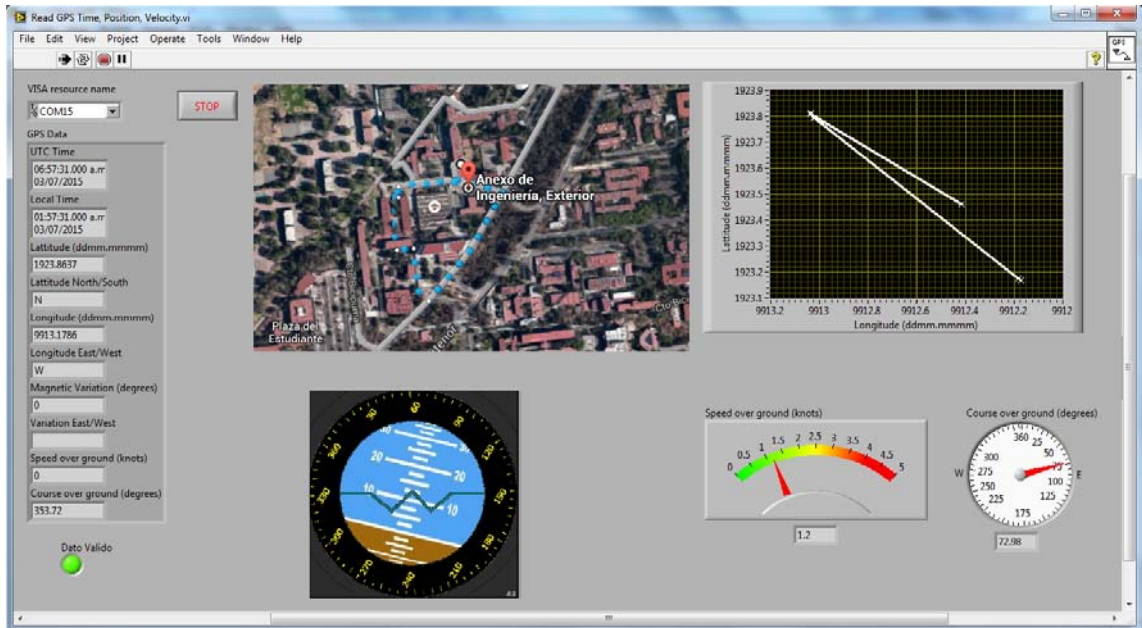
Read GPS Time, Position, Velocity.vi

File Edit View Project Operate Tools Window Help

VISA resource name
COM15
STOP

GPS Data
UTC Time
06:57:31.000 a.m
03/07/2015
Local Time
01:57:31.000 a.m
03/07/2015
Lattitude (ddmm.mmmm)
1923.8637
Lattitude North/South
N
Longitude (ddmm.mmmm)
9913.1786
Longitude East/West
W
Magnetic Variation (degrees)
0
Variation East/West

Speed over ground (knots)
0
Course over ground (degrees)
353.72

Dato Valido

Anexo de Ingeniería, Exterior
Plaza del Estudiante

| 1923.9 |
| 1923.8 |
| 1923.7 |
| 1923.6 |
| 1923.5 |
| 1923.4 |
| 1923.3 |
| 1923.2 |
| 1923.1 |

Lattitude (ddmm.mmmm)
9913.2 9913 9912.8 9912.6 9912.4 9912.2 9912
Longitude (ddmm.mmmm)

20 20
10 10
10 10

Speed over ground (knots)
0 0.5 1 1.5 2 2.5 3 3.5 4 4.5 5
1.2

Course over ground (degrees)
360 25 50 75 100 125 175 225 250 275 300
W E
72.98